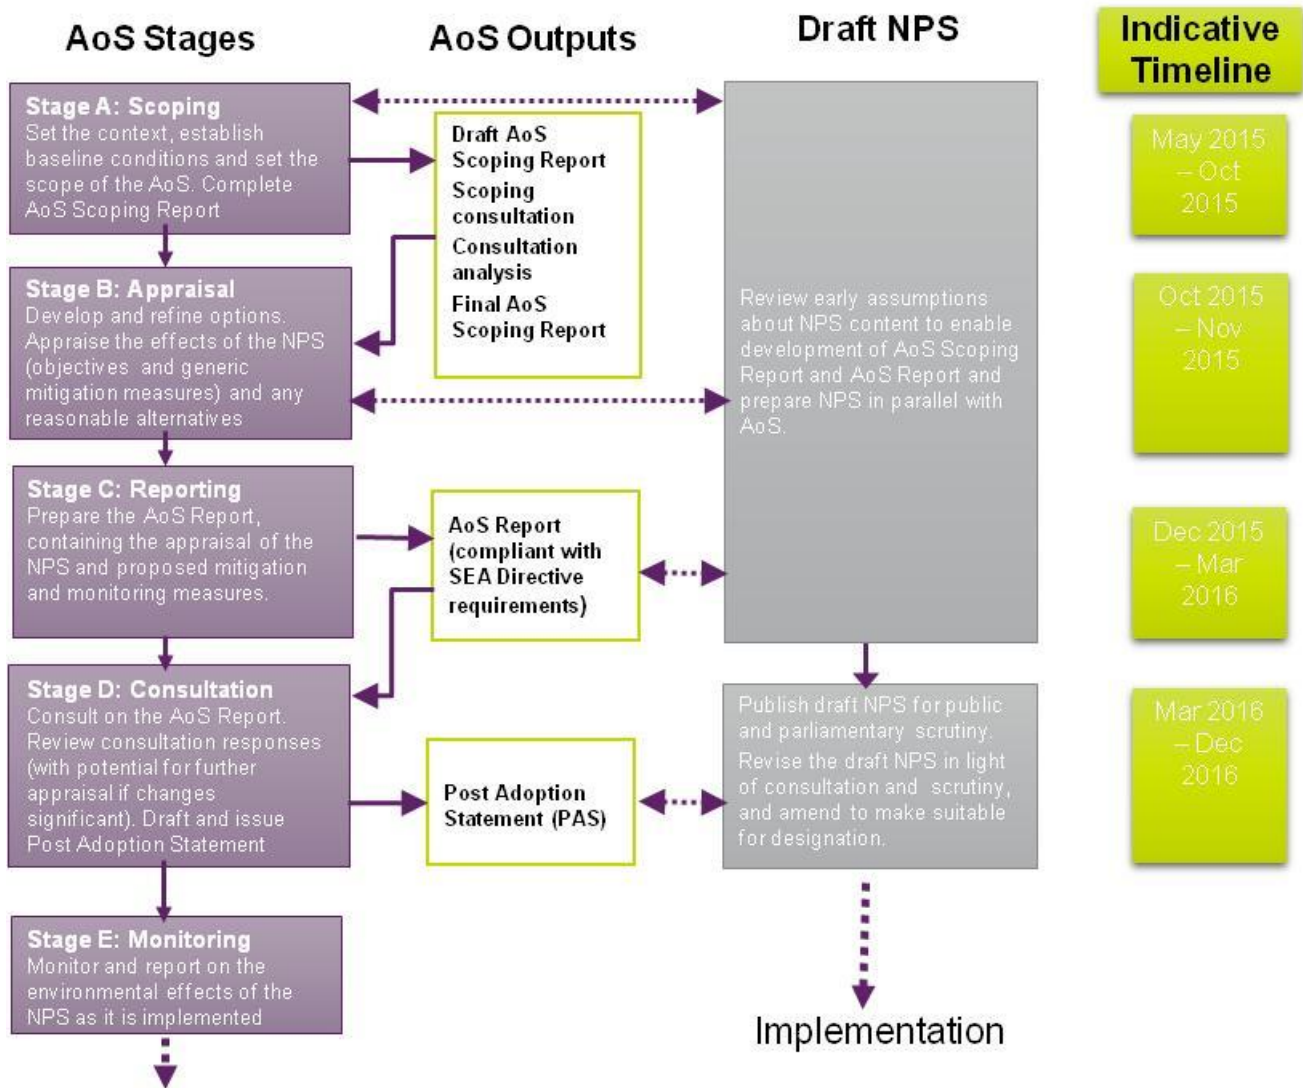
AoS Stages

AoS Outputs

Draft NPS

Indicative Timeline

Stage A: Scoping
Set the context, establish baseline conditions and set the scope of the AoS. Complete AoS Scoping Report

Draft AoS Scoping Report
Scoping consultation
Consultation analysis
Final AoS Scoping Report

Stage B: Appraisal
Develop and refine options. Appraise the effects of the NPS (objectives and generic mitigation measures) and any reasonable alternatives

Review early assumptions about NPS content to enable development of AoS Scoping Report and AoS Report and prepare NPS in parallel with AoS.

May 2015 – Oct 2015

Oct 2015 – Nov 2015

Stage C: Reporting
Prepare the AoS Report, containing the appraisal of the NPS and proposed mitigation and monitoring measures.

AoS Report (compliant with SEA Directive requirements)

Dec 2015 – Mar 2016

Stage D: Consultation
Consult on the AoS Report. Review consultation responses (with potential for further appraisal if changes significant). Draft and issue Post Adoption Statement

Post Adoption Statement (PAS)

Publish draft NPS for public and parliamentary scrutiny.
Revise the draft NPS in light of consultation and scrutiny, and amend to make suitable for designation.

Mar 2016 – Dec 2016

Stage E: Monitoring
Monitor and report on the environmental effects of the NPS as it is implemented

Implementation